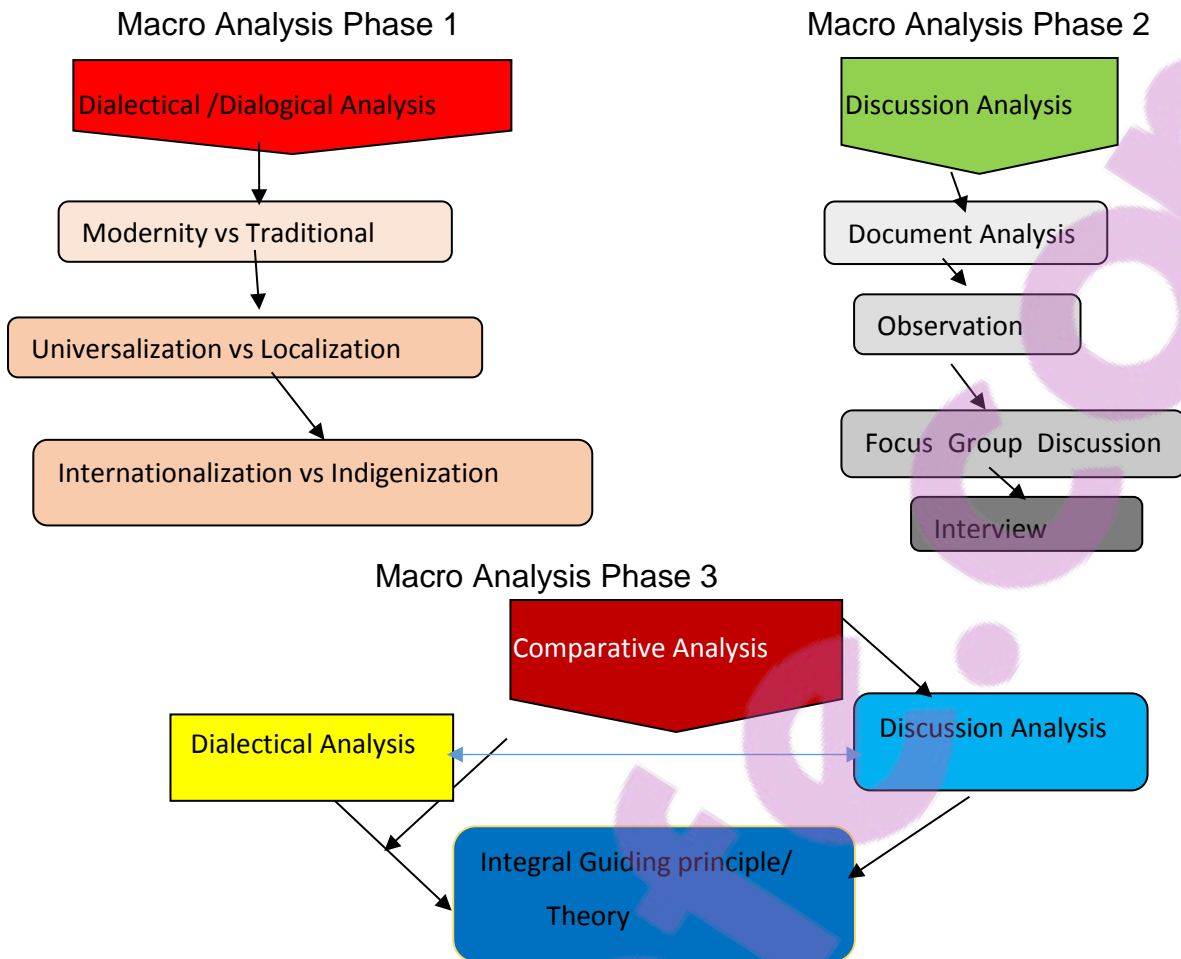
Macro Analysis Phase 1

Dialectical /Dialogical Analysis

Modernity vs Traditional

Universalization vs Localization

Internationalization vs Indigenization

Macro Analysis Phase 2

Discussion Analysis

Document Analysis

Observation

Focus Group Discussion

Interview

Macro Analysis Phase 3

Comparative Analysis

Dialectical Analysis

Discussion Analysis

Integral Guiding principle/ Theory